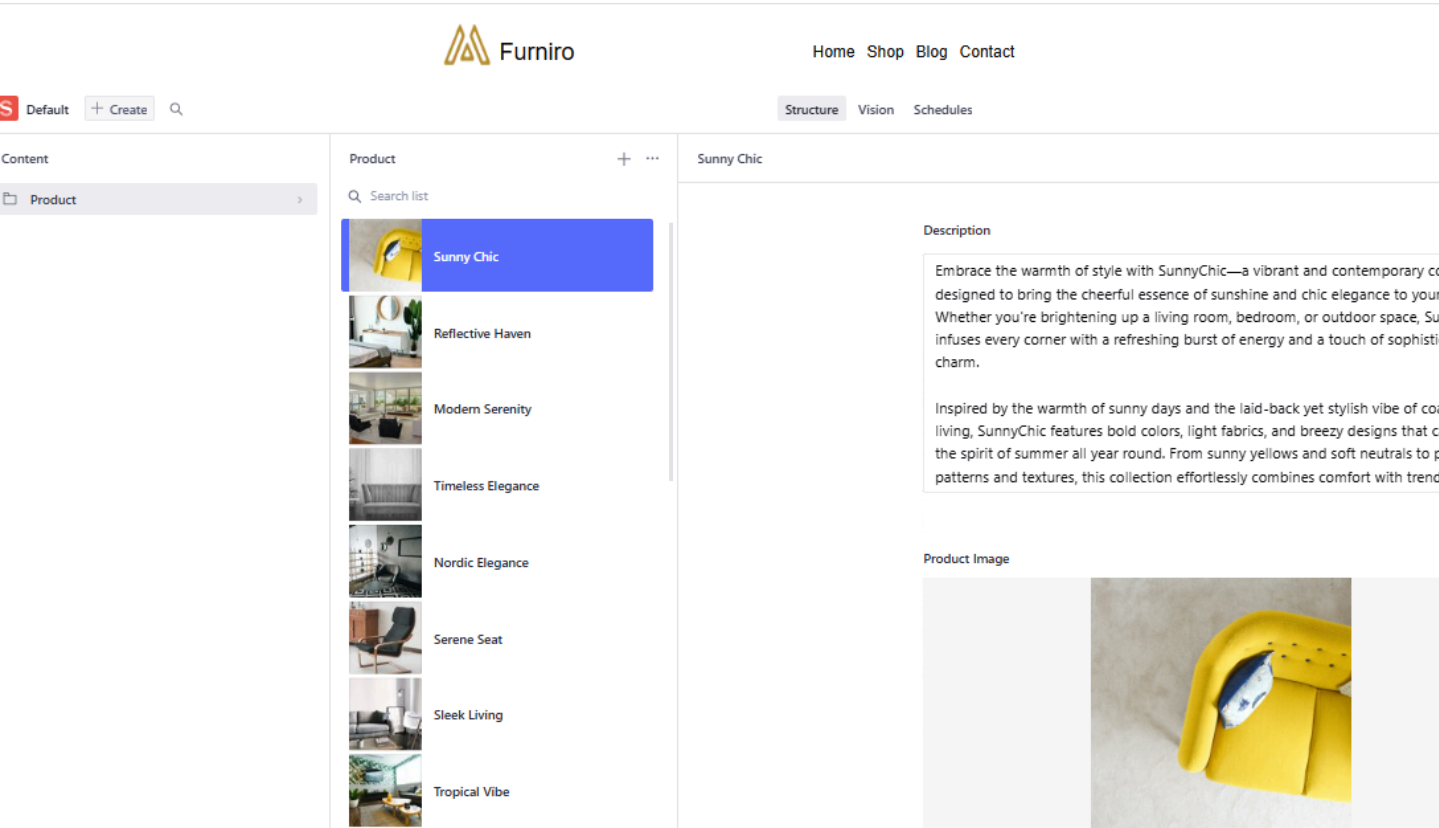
Furniro

Home Shop Blog Contact

S Default + Create

Structure Vision Schedules

Content

Product

Product

Search list

Sunny Chic

Reflective Haven

Modern Serenity

Timeless Elegance

Nordic Elegance

Serene Seat

Sleek Living

Tropical Vibe

Sunny Chic

Description

Embrace the warmth of style with SunnyChic—a vibrant and contemporary co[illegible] designed to bring the cheerful essence of sunshine and chic elegance to your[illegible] Whether you're brightening up a living room, bedroom, or outdoor space, Su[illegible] infuses every corner with a refreshing burst of energy and a touch of sophisti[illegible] charm.

Inspired by the warmth of sunny days and the laid-back yet stylish vibe of coa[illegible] living, SunnyChic features bold colors, light fabrics, and breezy designs that c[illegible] the spirit of summer all year round. From sunny yellows and soft neutrals to p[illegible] patterns and textures, this collection effortlessly combines comfort with trend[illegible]

Product Image